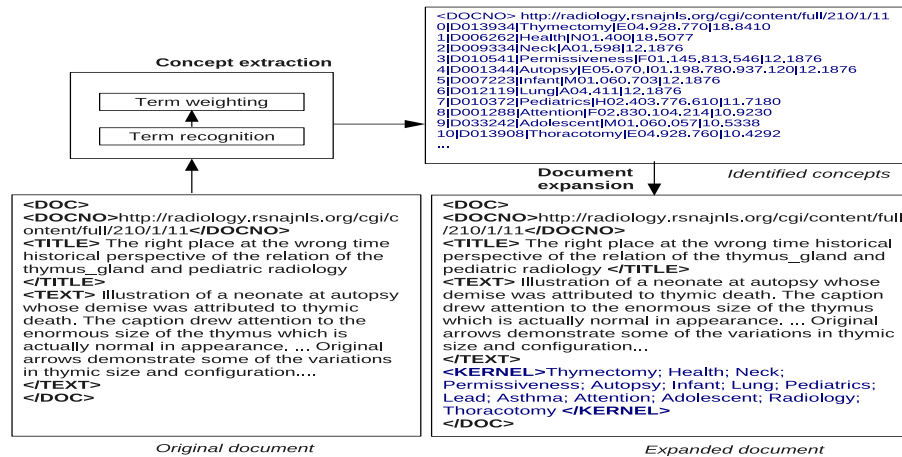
Concept extraction

Term weighting

Term recognition

<DOCNO> http://radiology.rsnajnls.org/cgi/content/full/210/1/11
0|D013934|Thymectomy|E04.928.770|18.8410
1|D006262|Health|N01.400|18.5077
2|D009334|Neck|A01.598|12.1876
3|D010541|Permissiveness|F01.145.813.546|12.1876
4|D001344|Autopsy|E05.070.|01.198.780.937.120|12.1876
5|D007223|Infant|M01.060.703|12.1876
6|D012119|Lung|A04.411|12.1876
7|D010372|Pediatrics|H02.403.776.610|11.7180
8|D001288|Attention|F02.830.104.214|10.9230
9|D033242|Adolescent|M01.060.057|10.5338
10|D013908|Thoracotomy|E04.928.760|10.4292
...

Identified concepts

Document expansion

<DOC>
<DOCNO>http://radiology.rsnajnls.org/cgi/content/full/210/1/11</DOCNO>
<TITLE> The right place at the wrong time historical perspective of the relation of the thymus_gland and pediatric radiology
</TITLE>
<TEXT> Illustration of a neonate at autopsy whose demise was attributed to thymic death. The caption drew attention to the enormous size of the thymus which is actually normal in appearance. ... Original arrows demonstrate some of the variations in thymic size and configuration....
</TEXT>
</DOC>

Original document

<DOC>
<DOCNO>http://radiology.rsnajnls.org/cgi/content/full/210/1/11</DOCNO>
<TITLE> The right place at the wrong time historical perspective of the relation of the thymus_gland and pediatric radiology </TITLE>
<TEXT> Illustration of a neonate at autopsy whose demise was attributed to thymic death. The caption drew attention to the enormous size of the thymus which is actually normal in appearance. ... Original arrows demonstrate some of the variations in thymic size and configuration...
</TEXT>
<KERNEL>Thymectomy; Health; Neck; Permissiveness; Autopsy; Infant; Lung; Pediatrics; Lead; Asthma; Attention; Adolescent; Radiology; Thoracotomy </KERNEL>
</DOC>

Expanded document